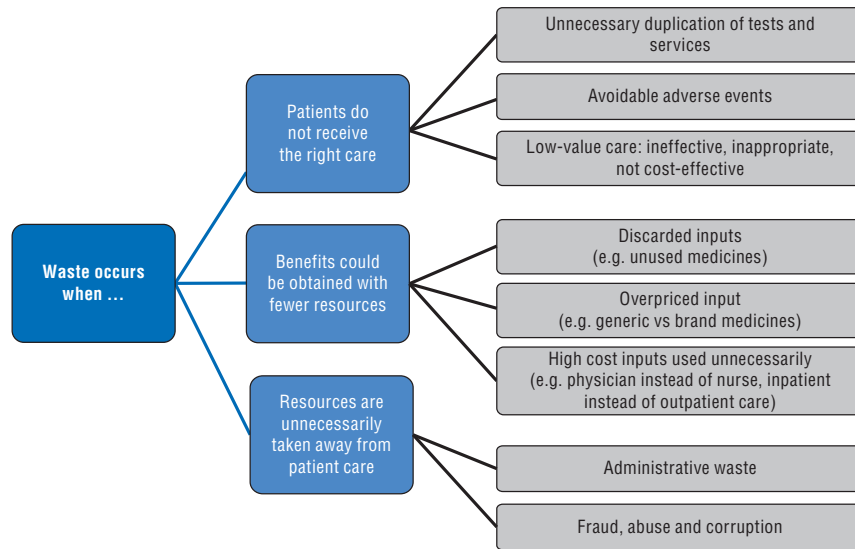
Waste occurs when …

Patients do not receive the right care

Unnecessary duplication of tests and services

Avoidable adverse events

Low-value care: ineffective, inappropriate, not cost-effective

Benefits could be obtained with fewer resources

Discarded inputs (e.g. unused medicines)

Overpriced input (e.g. generic vs brand medicines)

High cost inputs used unnecessarily (e.g. physician instead of nurse, inpatient instead of outpatient care)

Resources are unnecessarily taken away from patient care

Administrative waste

Fraud, abuse and corruption